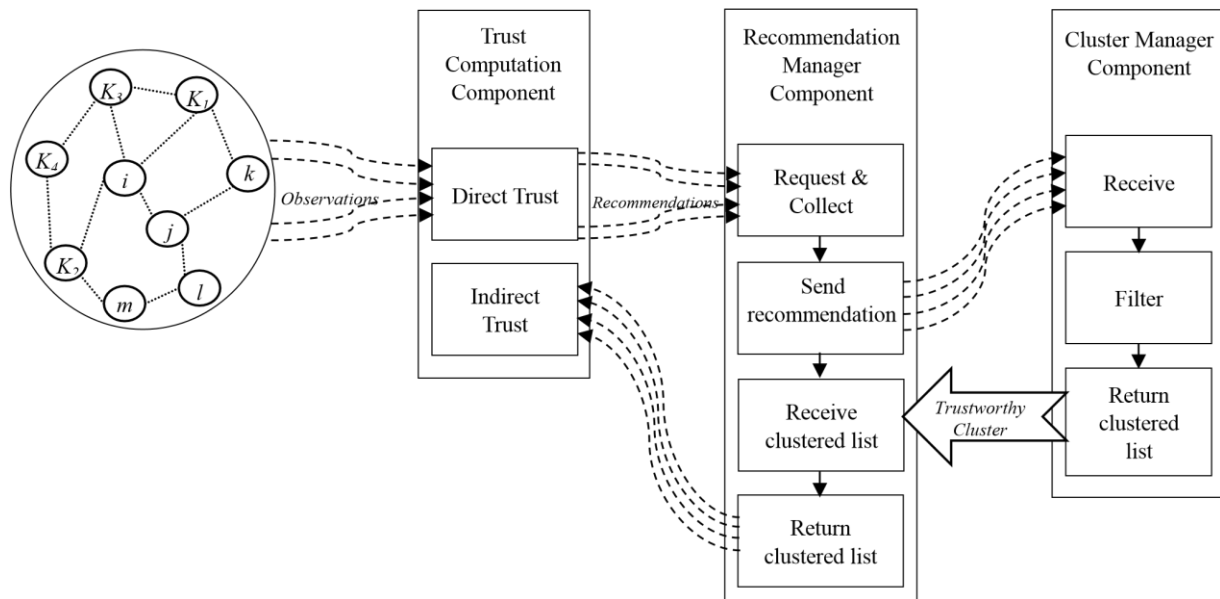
$K_3$
$K_1$
$K_4$
$i$
$k$
$j$
$K_2$
$m$
$l$

Observations

Trust Computation Component

Direct Trust

Indirect Trust

Recommendations

Recommendation Manager Component

Request & Collect

Send recommendation

Receive clustered list

Return clustered list

Trustworthy Cluster

Cluster Manager Component

Receive

Filter

Return clustered list